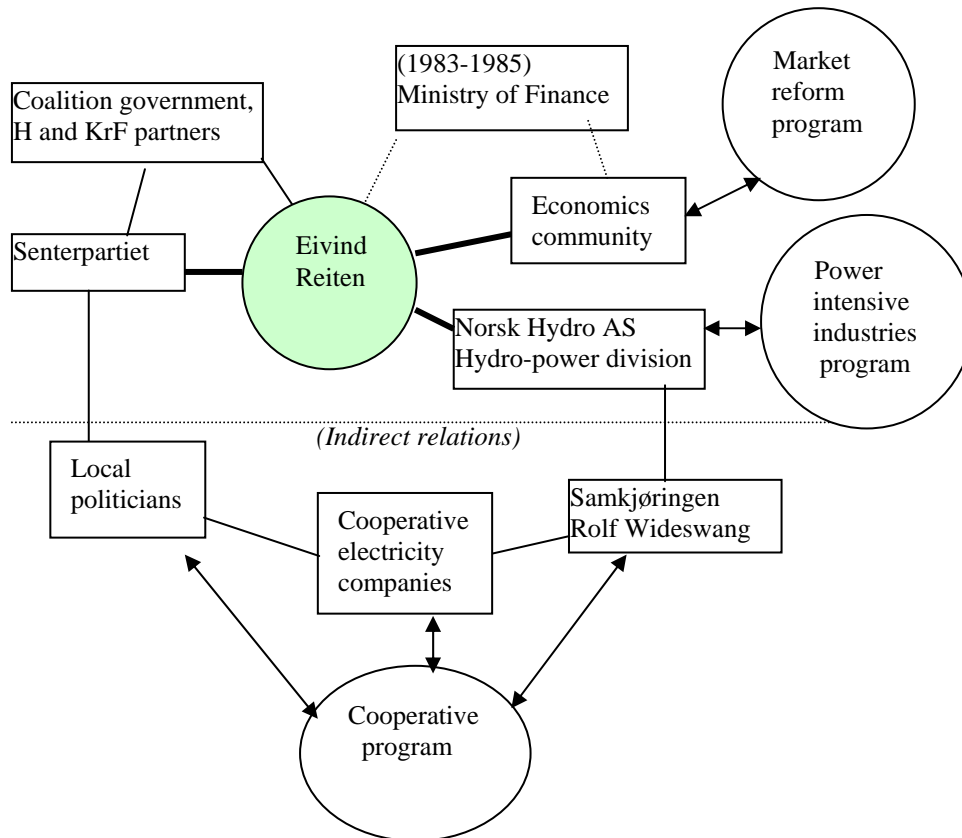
Coalition government, H and KrF partners

(1983-1985) Ministry of Finance

Market reform program

Senterpartiet

Eivind Reiten

Economics community

Power intensive industries program

Norsk Hydro AS Hydro-power division

(Indirect relations)

Local politicians

Cooperative electricity companies

Samkjøringen Rolf Wideswang

Cooperative program